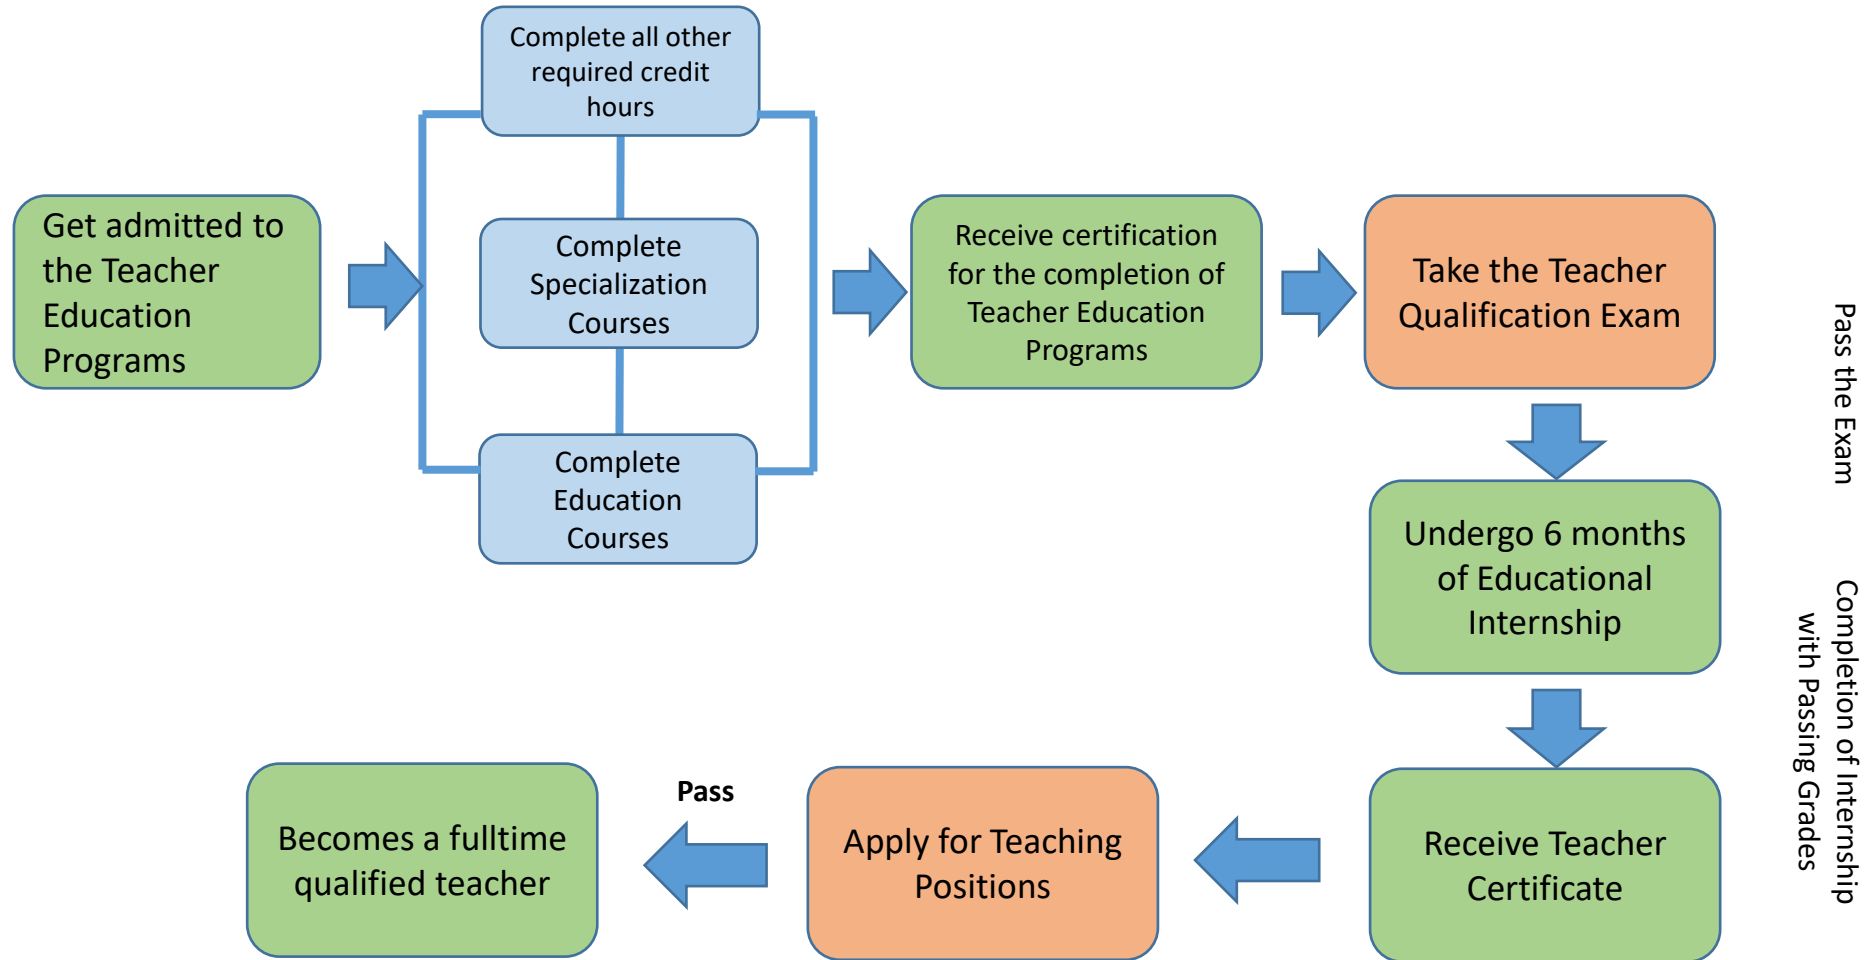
Get admitted to the Teacher Education Programs

Complete all other required credit hours

Complete Specialization Courses

Complete Education Courses

Receive certification for the completion of Teacher Education Programs

Take the Teacher Qualification Exam

Pass the Exam

Undergo 6 months of Educational Internship

Completion of Internship with Passing Grades

Receive Teacher Certificate

Apply for Teaching Positions

Pass

Becomes a fulltime qualified teacher